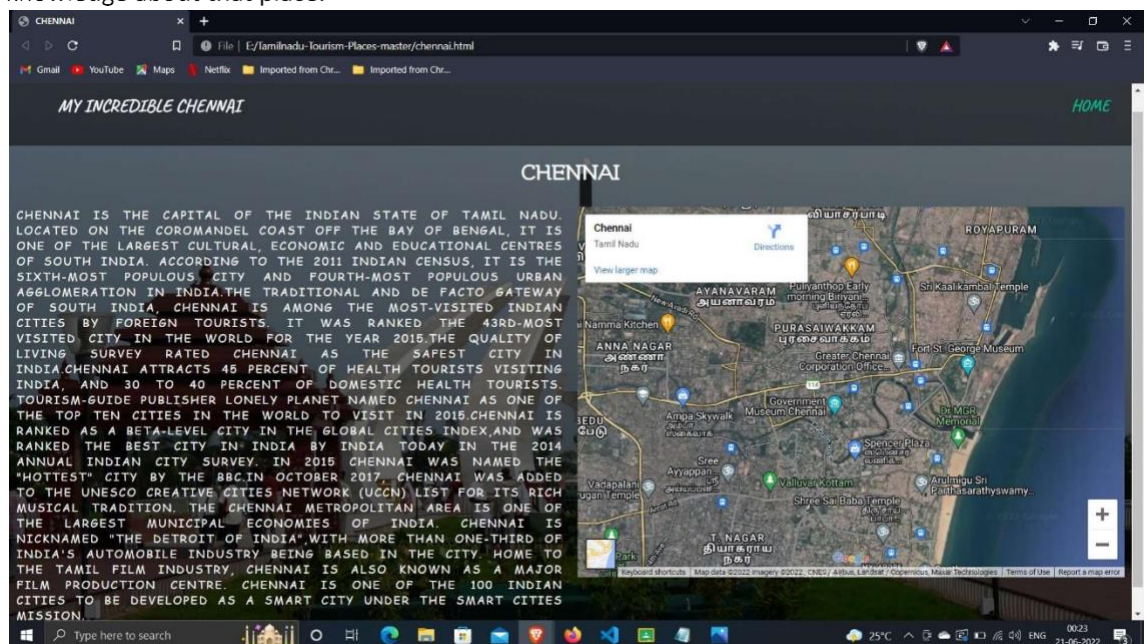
knowledge about that place.

CHENNAI

File | E:/Tamilnadu-Tourism-Places-master/chennai.html

Gmail YouTube Maps Netflix Imported from Chr... Imported from Chr...

MY INCREDIBLE CHENNAI

HOME

CHENNAI

CHENNAI IS THE CAPITAL OF THE INDIAN STATE OF TAMIL NADU. LOCATED ON THE COROMANDEL COAST OFF THE BAY OF BENGAL, IT IS ONE OF THE LARGEST CULTURAL, ECONOMIC AND EDUCATIONAL CENTRES OF SOUTH INDIA. ACCORDING TO THE 2011 INDIAN CENSUS, IT IS THE SIXTH-MOST POPULOUS CITY AND FOURTH-MOST POPULOUS URBAN AGGLOMERATION IN INDIA.THE TRADITIONAL AND DE FACTO GATEWAY OF SOUTH INDIA, CHENNAI IS AMONG THE MOST-VISITED INDIAN CITIES BY FOREIGN TOURISTS. IT WAS RANKED THE 43RD-MOST VISITED CITY IN THE WORLD FOR THE YEAR 2015.THE QUALITY OF LIVING SURVEY RATED CHENNAI AS THE SAFEST CITY IN INDIA.CHENNAI ATTRACTS 45 PERCENT OF HEALTH TOURISTS VISITING INDIA, AND 30 TO 40 PERCENT OF DOMESTIC HEALTH TOURISTS. TOURISM-GUIDE PUBLISHER LONELY PLANET NAMED CHENNAI AS ONE OF THE TOP TEN CITIES IN THE WORLD TO VISIT IN 2015.CHENNAI IS RANKED AS A BETA-LEVEL CITY IN THE GLOBAL CITIES INDEX,AND WAS RANKED THE BEST CITY IN INDIA BY INDIA TODAY IN THE 2014 ANNUAL INDIAN CITY SURVEY. IN 2015 CHENNAI WAS NAMED THE "HOTTEST" CITY BY THE BBC.IN OCTOBER 2017, CHENNAI WAS ADDED TO THE UNESCO CREATIVE CITIES NETWORK (UCCN) LIST FOR ITS RICH MUSICAL TRADITION. THE CHENNAI METROPOLITAN AREA IS ONE OF THE LARGEST MUNICIPAL ECONOMIES OF INDIA. CHENNAI IS NICKNAMED "THE DETROIT OF INDIA",WITH MORE THAN ONE-THIRD OF INDIA'S AUTOMOBILE INDUSTRY BEING BASED IN THE CITY. HOME TO THE TAMIL FILM INDUSTRY, CHENNAI IS ALSO KNOWN AS A MAJOR FILM PRODUCTION CENTRE. CHENNAI IS ONE OF THE 100 INDIAN CITIES TO BE DEVELOPED AS A SMART CITY UNDER THE SMART CITIES MISSION.

Chennai
Tamil Nadu
Directions
View larger map
ROYAPURAM
AYANAVARAM
Pulliyanthop Early morning Biriyani
Sri Kaalikambal Temple
Namma Kitchen
PURASAIWAKKAM
ANNA NAGAR
Fort St. George Museum
Greater Chennai Corporation Office
Government Museum Chennai
Ampa Skywalk
Dr MGR Memorial
Spencer Plaza
Sree Ayyappan
Vadapalani Temple
Valluvar Kottam
Arulmigu Sri Parthasarathyswamy
Shree Sai Baba Temple
T. NAGAR
Keyboard shortcuts Map data ©2022 Imagery ©2022, CNES / Airbus, Landsat / Copernicus, Maxar Technologies Terms of Use Report a map error
+
−

Type here to search
25°C ENG 00:23 21-06-2022